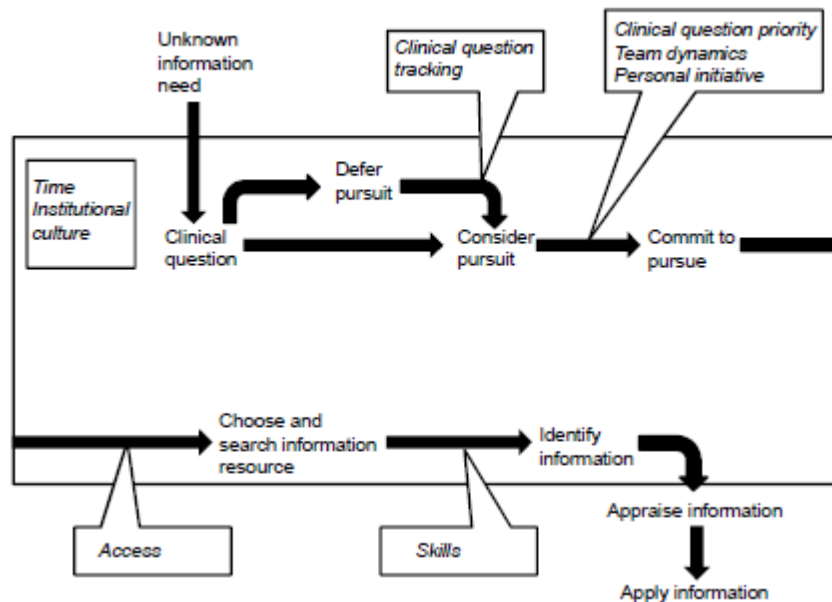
Unknown information need

Clinical question tracking

Clinical question priority
Team dynamics
Personal initiative

Time
Institutional culture

Defer pursuit

Clinical question

Consider pursuit

Commit to pursue

Choose and search information resource

Identify information

Appraise information

Apply information

Access

Skills